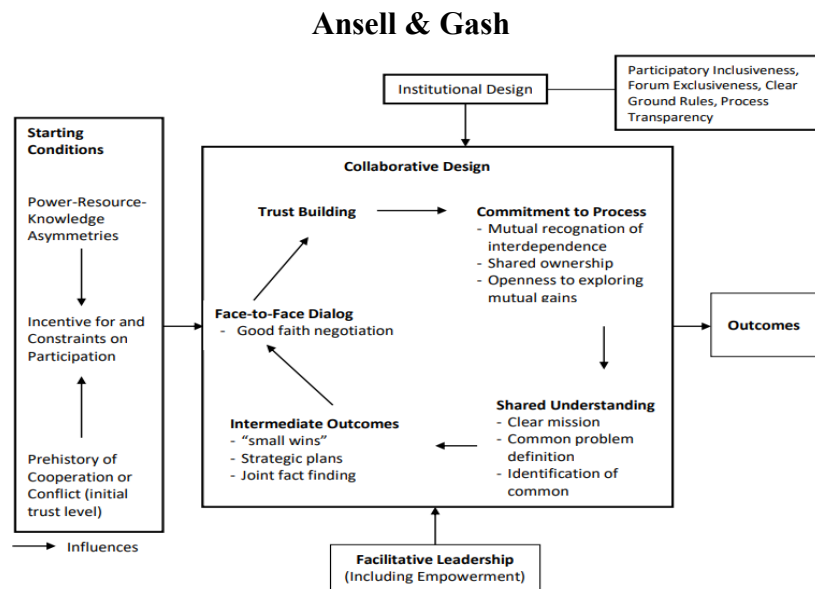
Ansell & Gash

Institutional Design

Participatory Inclusiveness, Forum Exclusiveness, Clear Ground Rules, Process Transparency

Starting Conditions

Power-Resource-Knowledge Asymmetries

Incentive for and Constraints on Participation

Prehistory of Cooperation or Conflict (initial trust level)

Collaborative Design

Trust Building

Commitment to Process
- Mutual recognation of interdependence
- Shared ownership
- Openness to exploring mutual gains

Face-to-Face Dialog
- Good faith negotiation

Outcomes

Shared Understanding
- Clear mission
- Common problem definition
- Identification of common

Intermediate Outcomes
- "small wins"
- Strategic plans
- Joint fact finding

Influences

Facilitative Leadership
(Including Empowerment)